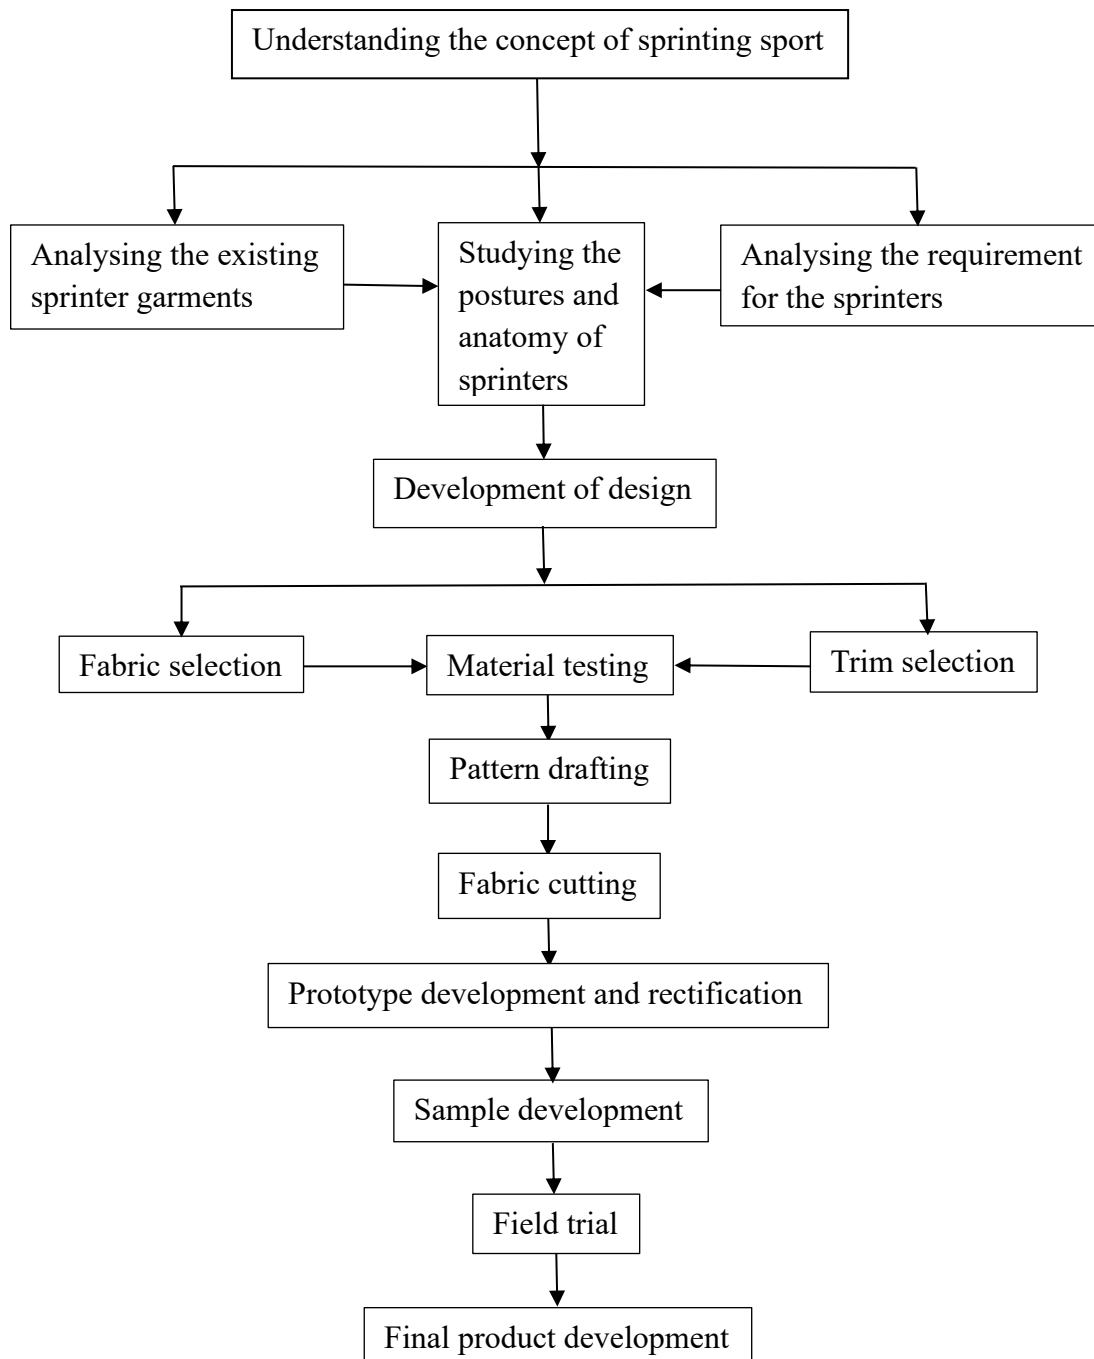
Understanding the concept of sprinting sport

Analysing the existing sprinter garments

Studying the postures and anatomy of sprinters

Analysing the requirement for the sprinters

Development of design

Fabric selection

Material testing

Trim selection

Pattern drafting

Fabric cutting

Prototype development and rectification

Sample development

Field trial

Final product development